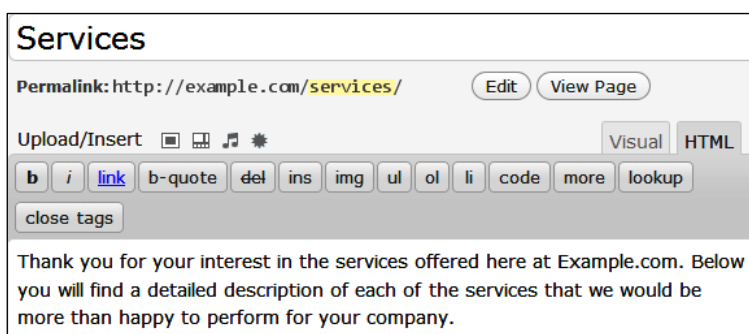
Services

Permalink: http://example.com/services/ Edit View Page

Upload/Insert

Visual HTML

b i link b-quote del ins img ul ol li code more lookup

close tags

Thank you for your interest in the services offered here at Example.com. Below you will find a detailed description of each of the services that we would be more than happy to perform for your company.